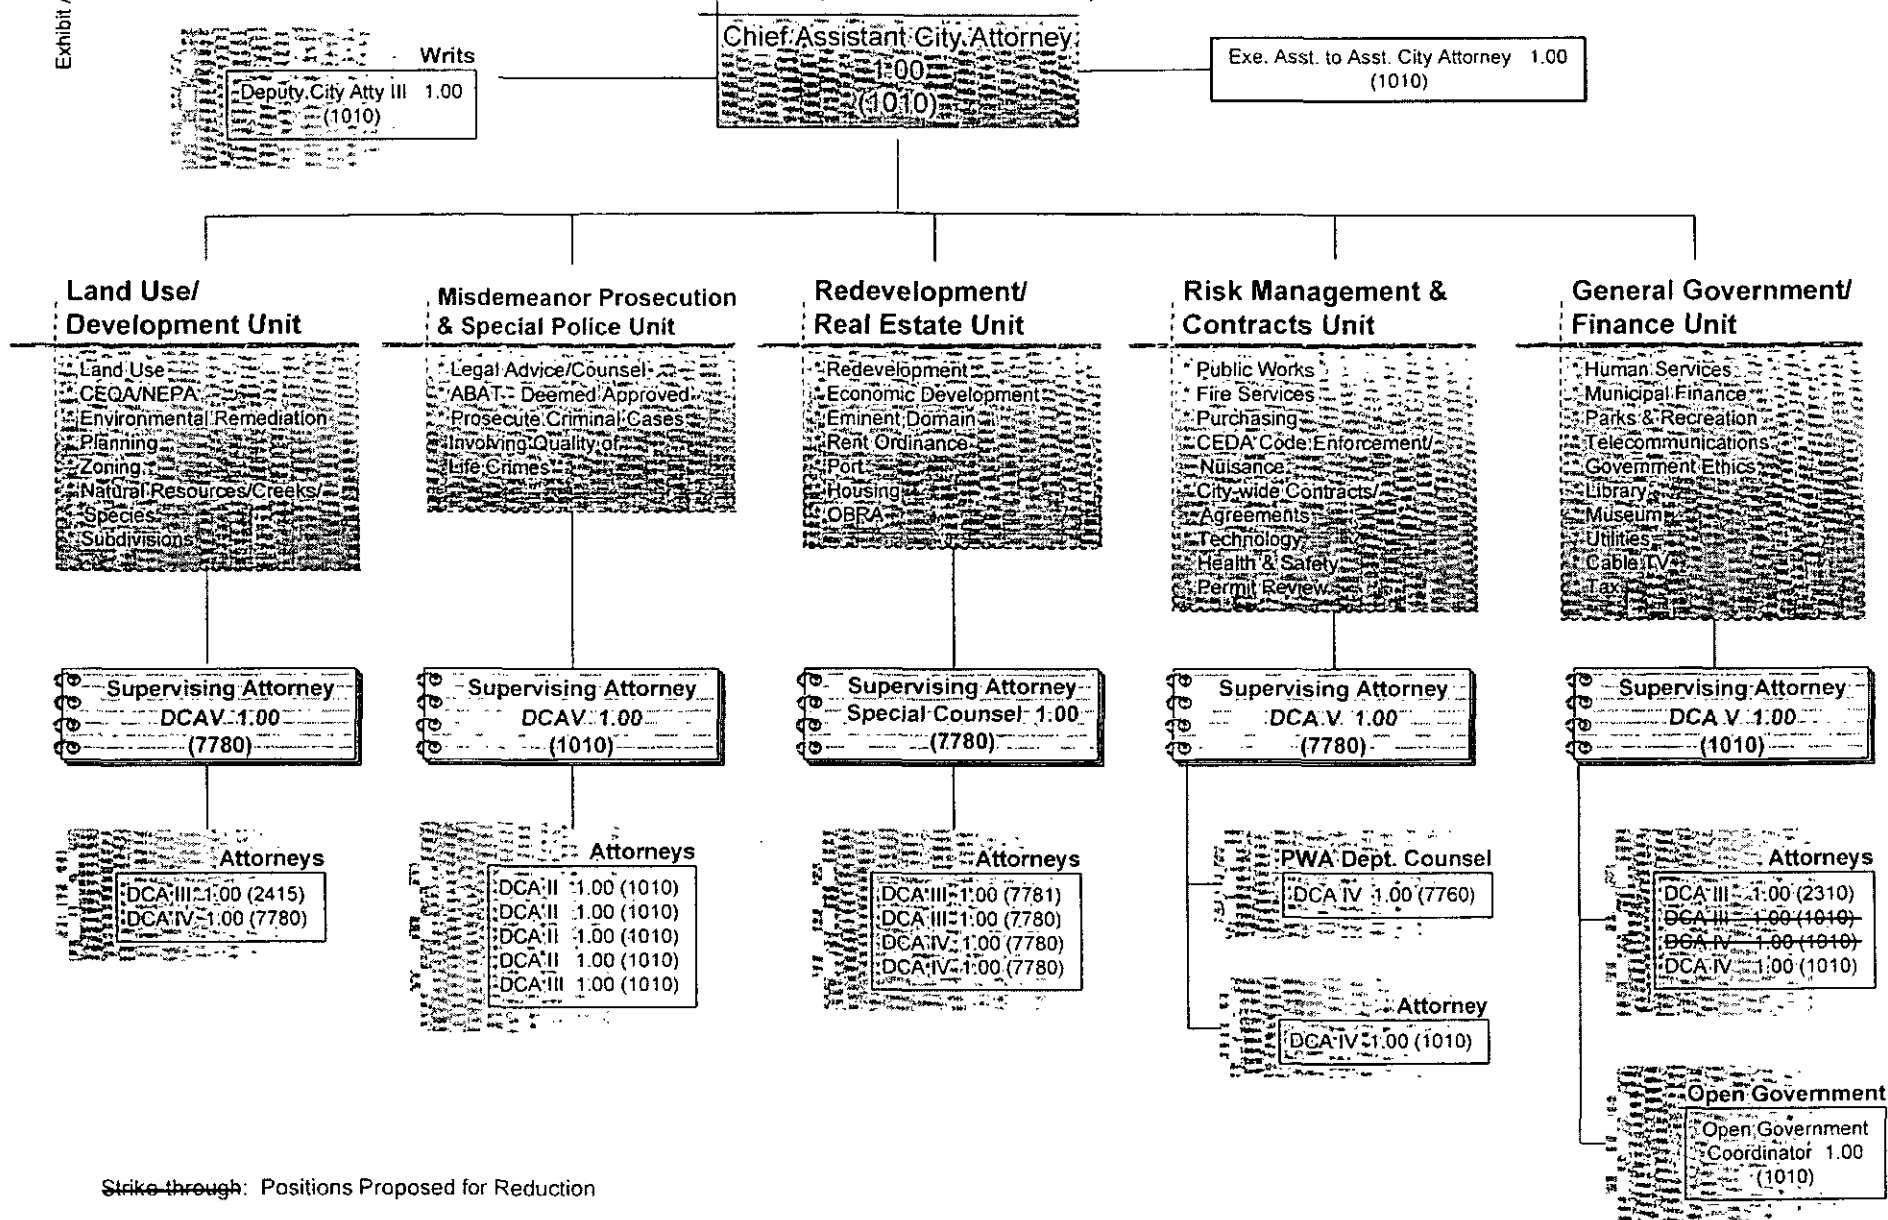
Exhibit A

Chief Assistant City Attorney
1.00
(1010)

Writs
Deputy City Atty III 1.00
(1010)

Exe. Asst. to Asst. City Attorney 1.00
(1010)

Land Use/
Development Unit

Land Use
CEQA/NEPA
Environmental Remediation
Planning
Zoning
Natural Resources/Creeks/
Species
Subdivisions

Supervising Attorney
DCAV 1.00
(7780)

Attorneys
DCA III 1.00 (2415)
DCA IV 1.00 (7780)

Misdemeanor Prosecution
& Special Police Unit

Legal Advice/Counsel
ABAT - Deemed Approved
Prosecute Criminal Cases
Involving Quality of
Life Crimes

Supervising Attorney
DCAV 1.00
(1010)

Attorneys
DCA II 1.00 (1010)
DCA II 1.00 (1010)
DCA II 1.00 (1010)
DCA II 1.00 (1010)
DCA III 1.00 (1010)

Redevelopment/
Real Estate Unit

Redevelopment
Economic Development
Eminent Domain
Rent Ordinance
Port
Housing
OBRA

Supervising Attorney
Special Counsel 1.00
(7780)

Attorneys
DCA III 1.00 (7781)
DCA III 1.00 (7780)
DCA IV 1.00 (7780)
DCA IV 1.00 (7780)

Risk Management &
Contracts Unit

Public Works
Fire Services
Purchasing
CEDA Code Enforcement/
Nuisance
City-wide Contracts/
Agreements
Technology
Health & Safety
Permit Review

Supervising Attorney
DCA V 1.00
(7780)

PWA Dept. Counsel
DCA IV 1.00 (7760)

Attorney
DCA IV 1.00 (1010)

General Government/
Finance Unit

Human Services
Municipal Finance
Parks & Recreation
Telecommunications
Government Ethics
Library
Museum
Utilities
Cable TV
Tax

Supervising Attorney
DCA V 1.00
(1010)

Attorneys
DCA III 1.00 (2310)
~~DCA III 1.00 (1010)~~
~~DCA IV 1.00 (1010)~~
DCA IV 1.00 (1010)

Open Government
Open Government
Coordinator 1.00
(1010)

~~Strike-through~~: Positions Proposed for Reduction